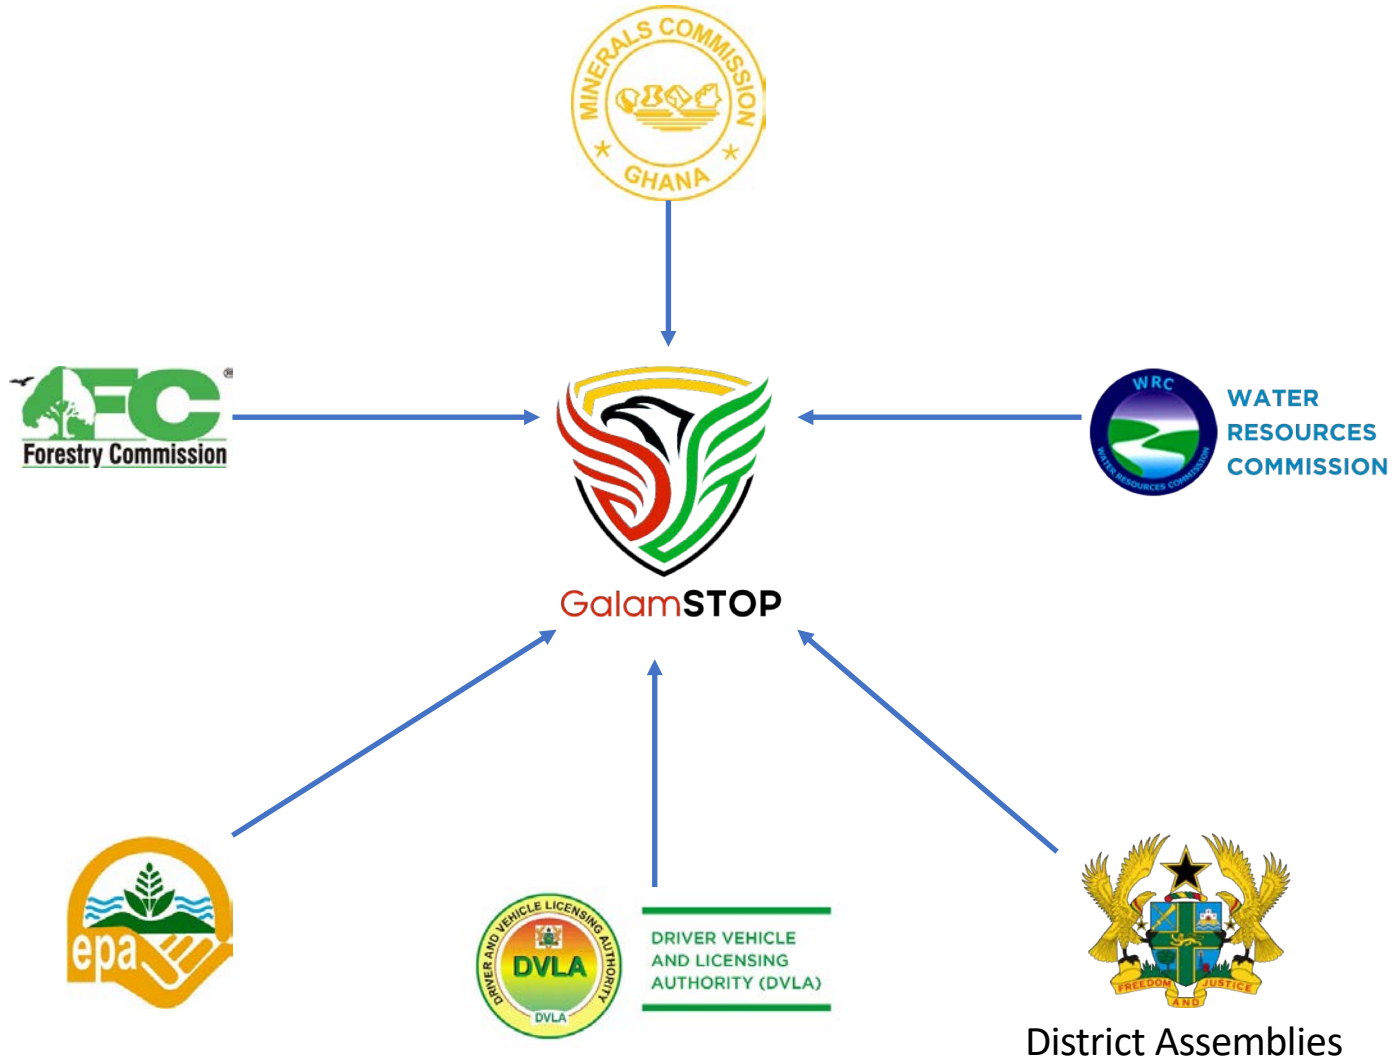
MINERALS COMMISSION
GHANA

FC
Forestry Commission

GalamSTOP

WRC
WATER RESOURCES COMMISSION
WATER RESOURCES COMMISSION

epa

DRIVER AND VEHICLE LICENSING AUTHORITY
DVLA
DVLA

DRIVER VEHICLE AND LICENSING AUTHORITY (DVLA)

FREEDOM AND JUSTICE

District Assemblies